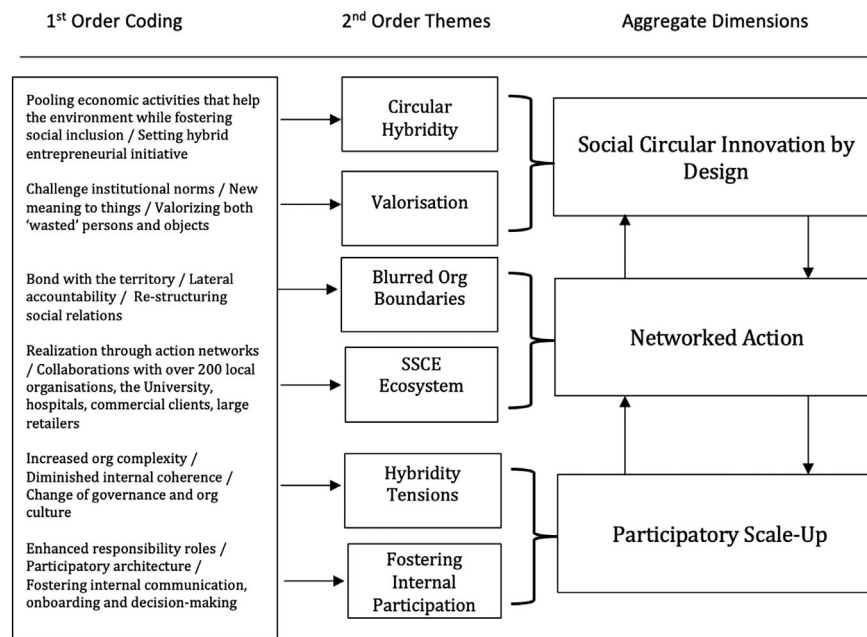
1st Order Coding

2nd Order Themes

Aggregate Dimensions

Pooling economic activities that help the environment while fostering social inclusion / Setting hybrid entrepreneurial initiative

Challenge institutional norms / New meaning to things / Valorizing both 'wasted' persons and objects

Bond with the territory / Lateral accountability / Re-structuring social relations

Realization through action networks / Collaborations with over 200 local organisations, the University, hospitals, commercial clients, large retailers

Increased org complexity / Diminished internal coherence / Change of governance and org culture

Enhanced responsibility roles / Participatory architecture / Fostering internal communication, onboarding and decision-making

Circular Hybridity

Valorisation

Blurred Org Boundaries

SSCE Ecosystem

Hybridity Tensions

Fostering Internal Participation

Social Circular Innovation by Design

Networked Action

Participatory Scale-Up